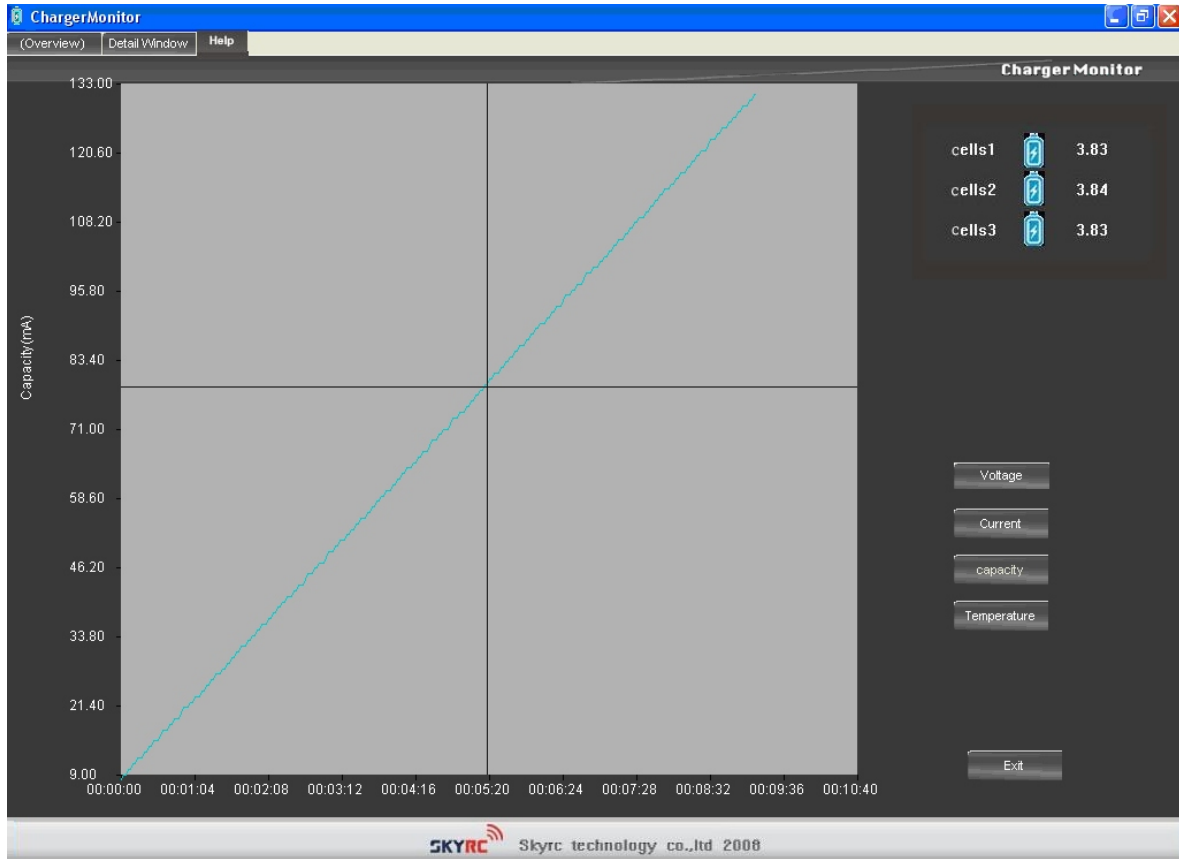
ChargerMonitor
(Overview) Detail Window Help
ChargerMonitor

133.00
120.60
108.20
95.80
83.40
71.00
58.60
46.20
33.80
21.40
9.00

Capacity(mA)

00:00:00 00:01:04 00:02:08 00:03:12 00:04:16 00:05:20 00:06:24 00:07:28 00:08:32 00:09:36 00:10:40

cells1 3.83
cells2 3.84
cells3 3.83

Voltage
Current
capacity
Temperature

Exit

SKYRC Skyrc technology co.,ltd 2008